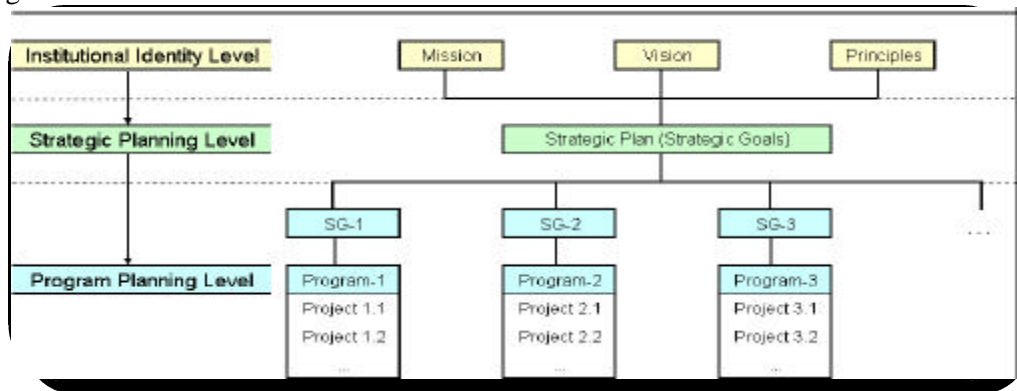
Institutional Identity Level

Mission

Vision

Principles

Strategic Planning Level

Strategic Plan (Strategic Goals)

SG-1

SG-2

SG-3

...

Program Planning Level

Program-1
Project 1.1
Project 1.2
...

Program-2
Project 2.1
Project 2.2
...

Program-3
Project 3.1
Project 3.2
...